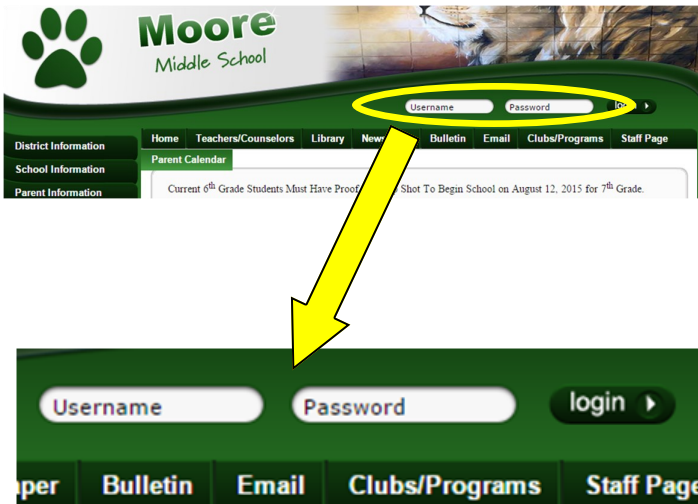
Moore
Middle School

Username Password log

Home Teachers/Counselors Library News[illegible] Bulletin Email Clubs/Programs Staff Page

District Information
School Information
Parent Information

Parent Calendar

Current 6$^{th}$ Grade Students Must Have Proof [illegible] Shot To Begin School on August 12, 2015 for 7$^{th}$ Grade.

Username Password login

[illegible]per Bulletin Email Clubs/Programs Staff Page